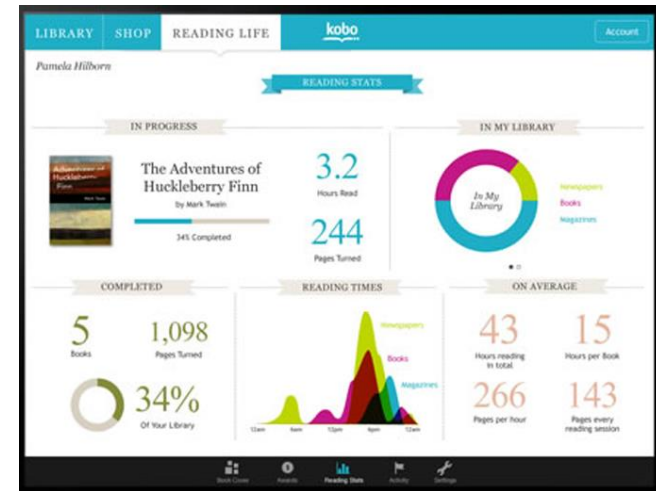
LIBRARY SHOP READING LIFE kobo Account

Pamela Hilborn

READING STATS

IN PROGRESS

Adventures of Huckleberry Finn
Mark Twain

The Adventures of Huckleberry Finn
by Mark Twain

34% Completed

3.2
Hours Read

244
Pages Turned

IN MY LIBRARY

In My Library

Newspapers
Books
Magazines

COMPLETED

5
Books

1,098
Pages Turned

34%
Of Your Library

READING TIMES

Newspapers
Books
Magazines

12am 6am 12pm 6pm 12am

ON AVERAGE

43
Hours reading in total

15
Hours per Book

266
Pages per hour

143
Pages every reading session

Book Cover Awards Reading Stats Activity Settings